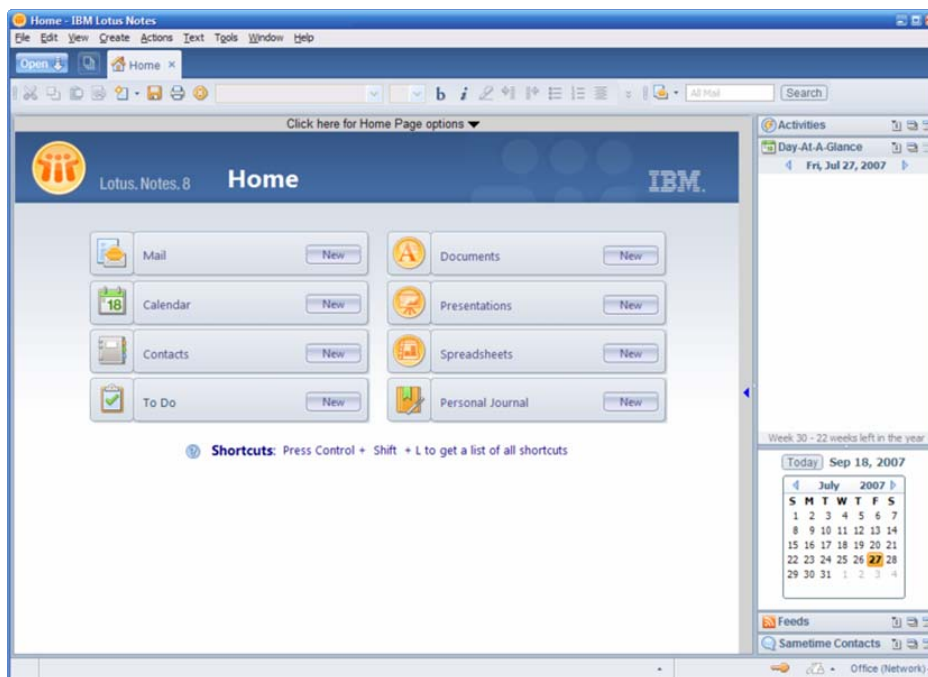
Home - IBM Lotus Notes

File Edit View Create Actions Text Tools Window Help

Open | Home ×

b i

All Mail | Search

Click here for Home Page options

Lotus. Notes. 8 Home IBM.

Mail New
Calendar New
Contacts New
To Do New
Documents New
Presentations New
Spreadsheets New
Personal Journal New

Shortcuts: Press Control + Shift + L to get a list of all shortcuts

Activities
Day-At-A-Glance
Fri, Jul 27, 2007

Week 30 - 22 weeks left in the year

Today Sep 18, 2007

| July | | | 2007 | | | |
|---|---|---|---|---|---|---|
| S | M | T | W | T | F | S |
| 1 | 2 | 3 | 4 | 5 | 6 | 7 |
| 8 | 9 | 10 | 11 | 12 | 13 | 14 |
| 15 | 16 | 17 | 18 | 19 | 20 | 21 |
| 22 | 23 | 24 | 25 | 26 | 27 | 28 |
| 29 | 30 | 31 | 1 | 2 | 3 | 4 |

Feeds
Sametime Contacts

Office (Network)